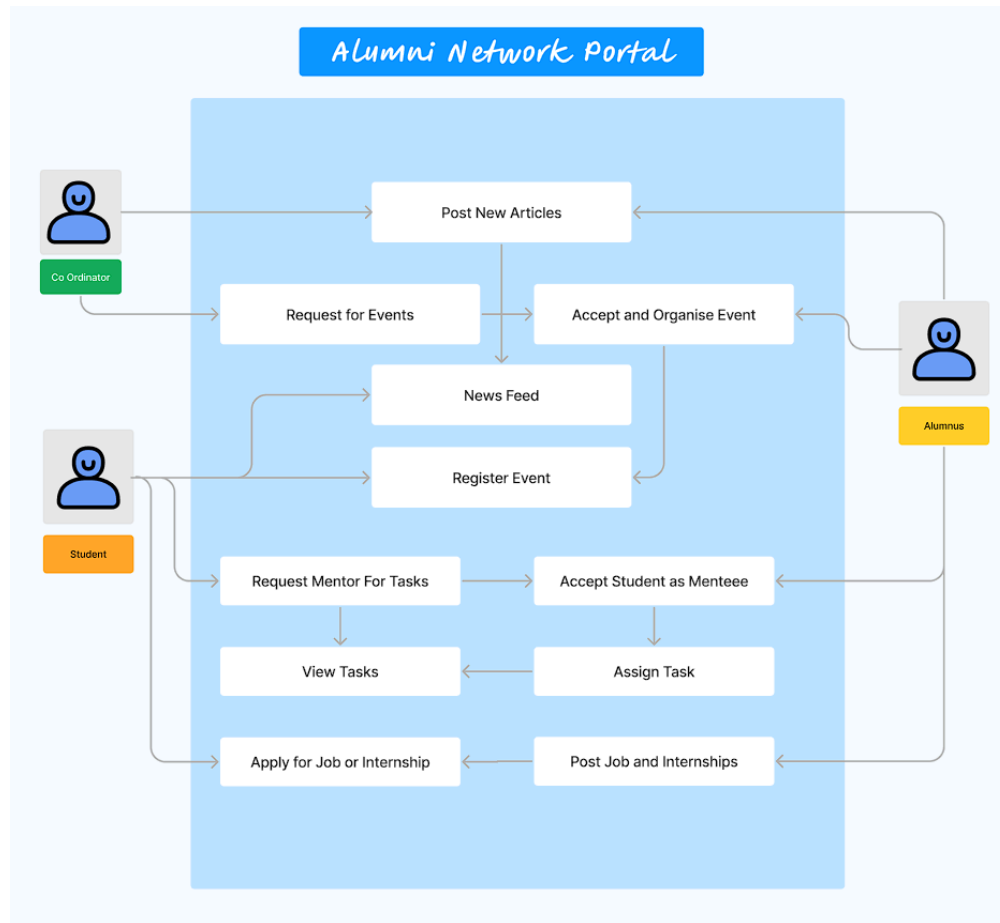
Alumni Network Portal

Co Ordinator

Post New Articles

Request for Events

Accept and Organise Event

Alumnus

News Feed

Student

Register Event

Request Mentor For Tasks

Accept Student as Menteee

View Tasks

Assign Task

Apply for Job or Internship

Post Job and Internships